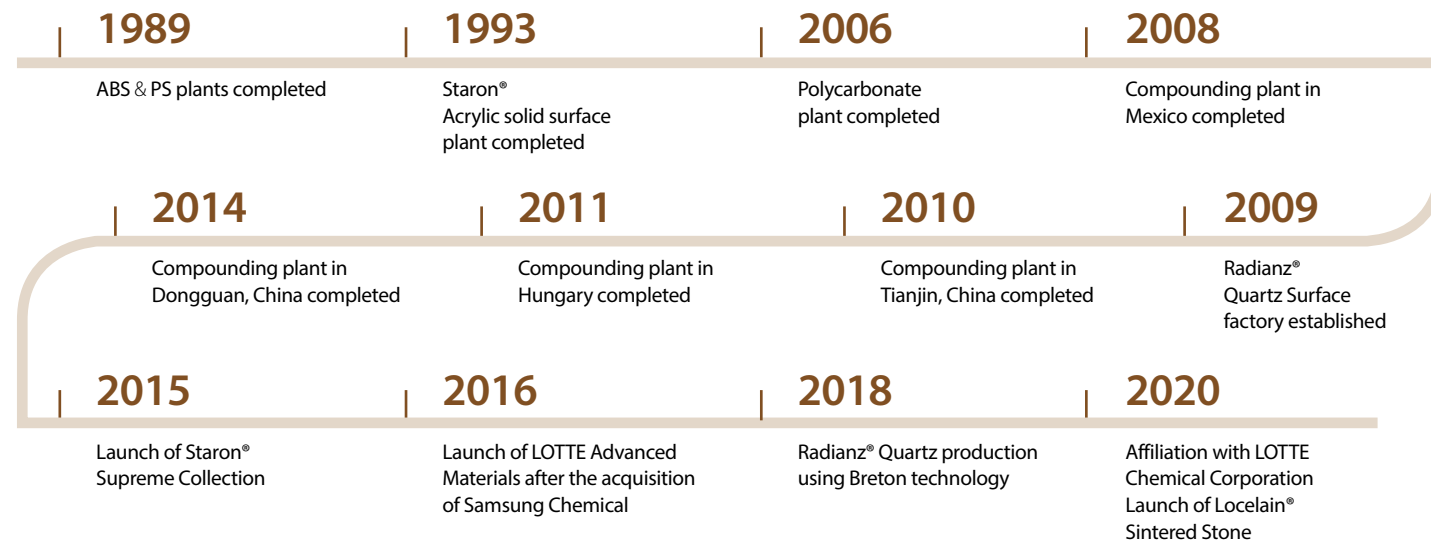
1989
ABS & PS plants completed

1993
Staron®
Acrylic solid surface plant completed

2006
Polycarbonate plant completed

2008
Compounding plant in Mexico completed

2014
Compounding plant in Dongguan, China completed

2011
Compounding plant in Hungary completed

2010
Compounding plant in Tianjin, China completed

2009
Radianz®
Quartz Surface factory established

2015
Launch of Staron® Supreme Collection

2016
Launch of LOTTE Advanced Materials after the acquisition of Samsung Chemical

2018
Radianz® Quartz production using Breton technology

2020
Affiliation with LOTTE Chemical Corporation
Launch of Locelain® Sintered Stone